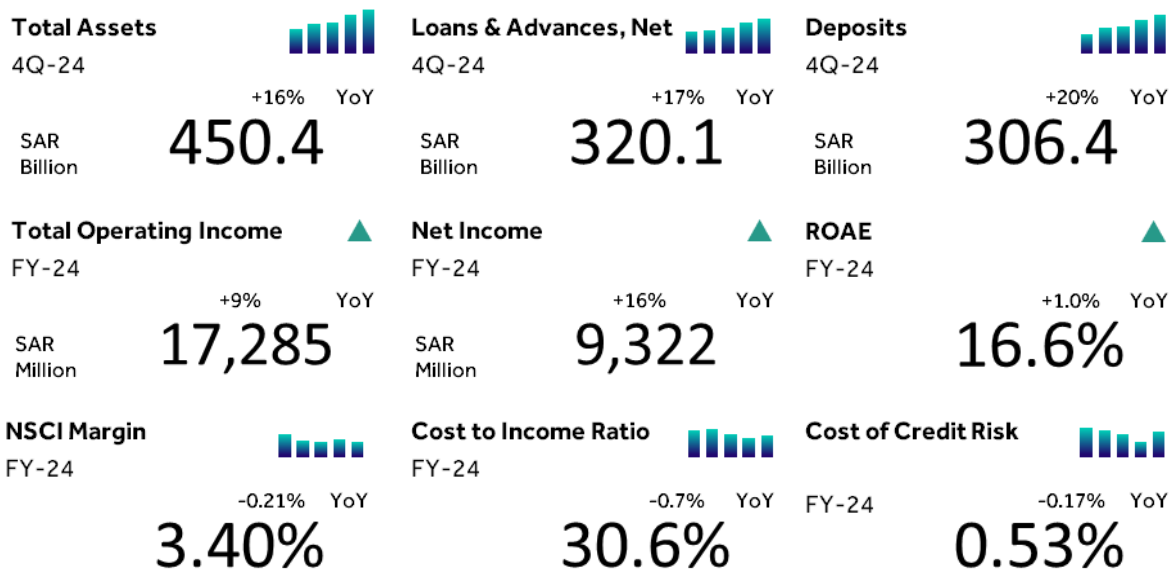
Total Assets
4Q-24
+16% YoY
SAR Billion
450.4

Loans & Advances, Net
4Q-24
+17% YoY
SAR Billion
320.1

Deposits
4Q-24
+20% YoY
SAR Billion
306.4

Total Operating Income
FY-24
+9% YoY
SAR Million
17,285

Net Income
FY-24
+16% YoY
SAR Million
9,322

ROAE
FY-24
+1.0% YoY
16.6%

NSCI Margin
FY-24
-0.21% YoY
3.40%

Cost to Income Ratio
FY-24
-0.7% YoY
30.6%

Cost of Credit Risk
FY-24
-0.17% YoY
0.53%